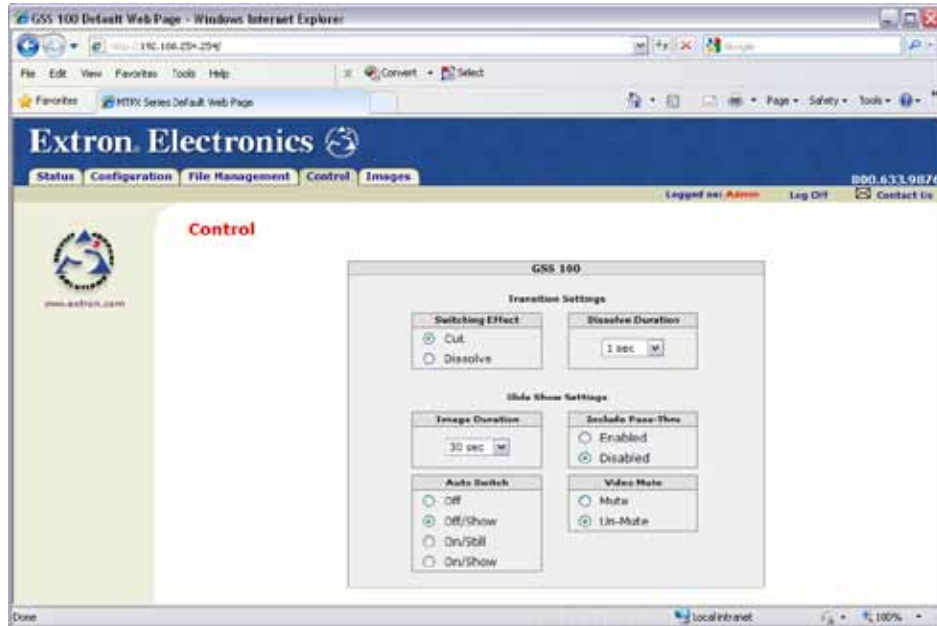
GSS 100 Default Web Page - Windows Internet Explorer

http://192.168.254.254/

File Edit View Favorites Tools Help

Convert Select

Favorites

MTRX Series Default Web Page

Page Safety Tools

Extron. Electronics

Status Configuration File Management Control Images

800.633.9876

Logged on: Admin Log Off Contact Us

www.extron.com

Control

GSS 100

Transition Settings

Switching Effect
Cut
Dissolve

Dissolve Duration
1 sec

Slide Show Settings

Image Duration
30 sec

Include Pass-Thru
Enabled
Disabled

Auto Switch
Off
Off/Show
On/Still
On/Show

Video Mute
Mute
Un-Mute

Done

Local intranet

100%